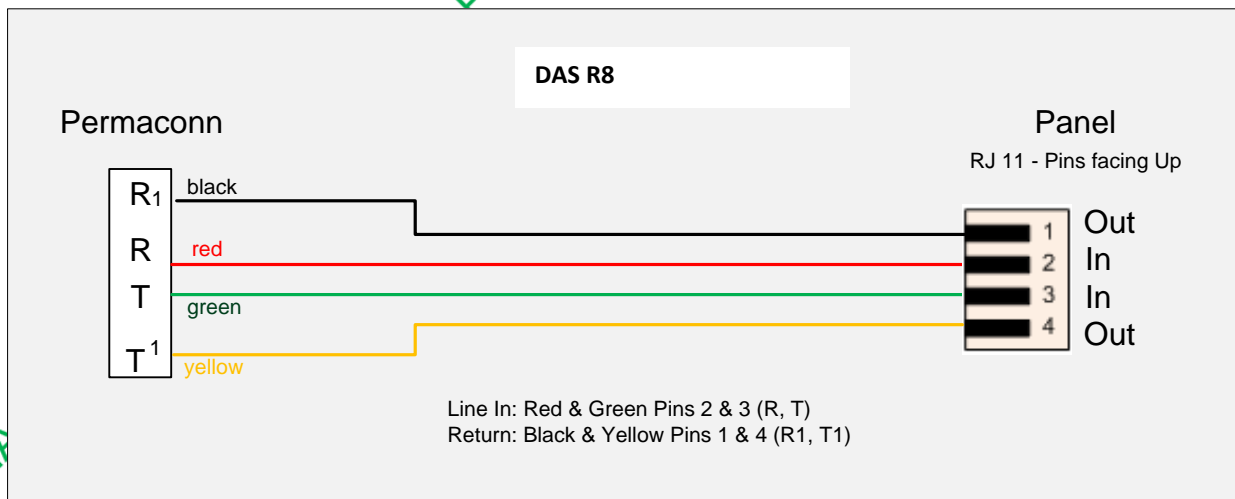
DAS R8

Permaconn

Panel

RJ 11 - Pins facing Up

$R_1$ black

R red

T green

$T^1$ yellow

1 Out

2 In

3 In

4 Out

Line In: Red & Green Pins 2 & 3 (R, T)
Return: Black & Yellow Pins 1 & 4 (R1, T1)